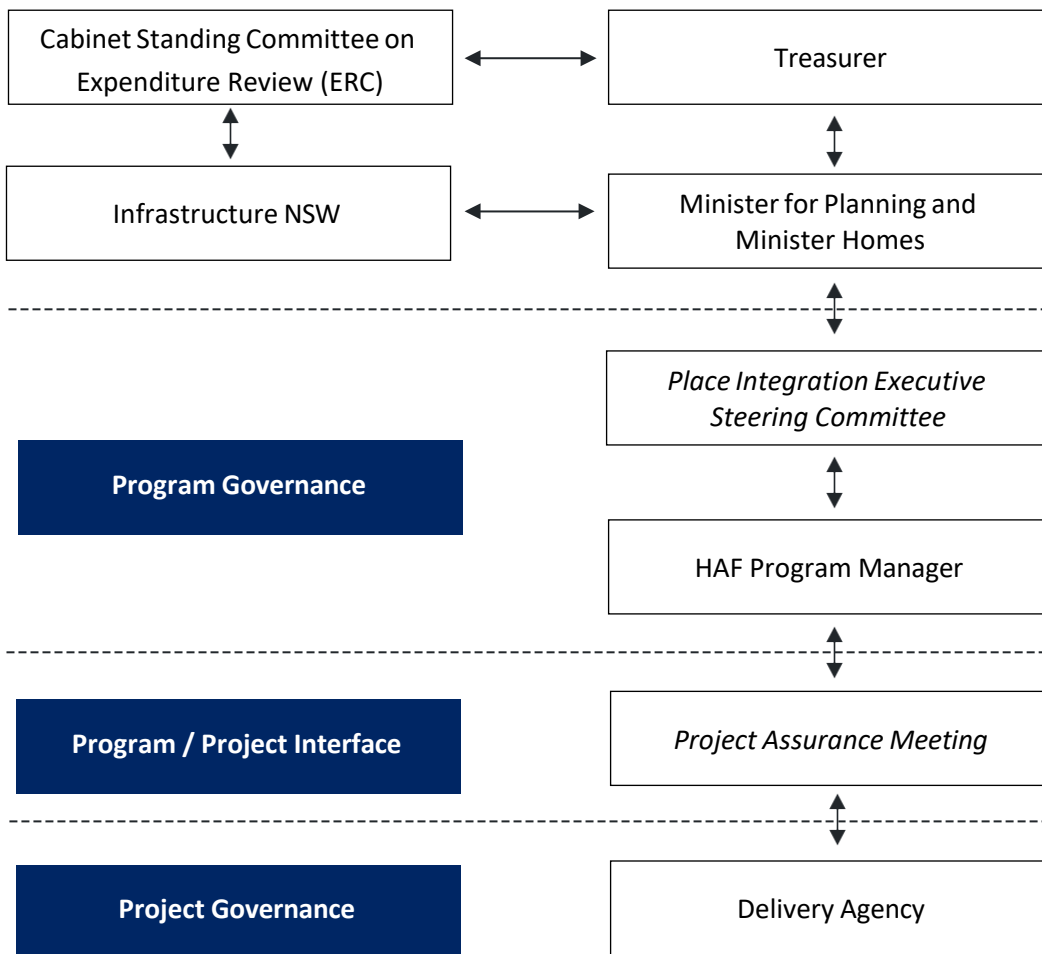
Cabinet Standing Committee on Expenditure Review (ERC)

Treasurer

Infrastructure NSW

Minister for Planning and Minister Homes

Place Integration Executive Steering Committee

Program Governance

HAF Program Manager

Program / Project Interface

Project Assurance Meeting

Project Governance

Delivery Agency